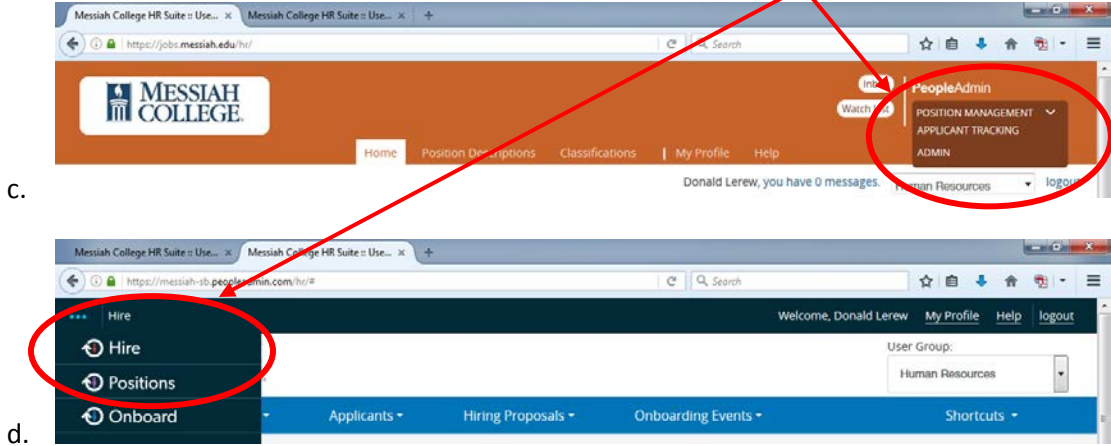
Messiah College HR Suite :: Use... ×
Messiah College HR Suite :: Use... ×
https://jobs.messiah.edu/hr/
Search

MESSIAH COLLEGE

Intr
Watch Vid
PeopleAdmin
POSITION MANAGEMENT
APPLICANT TRACKING
ADMIN

Home
Position Descriptions
Classifications
My Profile
Help

Donald Lerew, you have 0 messages.
Human Resources
logout

c.

Messiah College HR Suite :: Use... ×
Messiah College HR Suite :: Use... ×
https://messiah-sb.peopleadmin.com/hr/#
Search

Hire
Welcome, Donald Lerew
My Profile
Help
logout

Hire
Positions
Onboard

User Group:
Human Resources

Applicants
Hiring Proposals
Onboarding Events
Shortcuts

d.